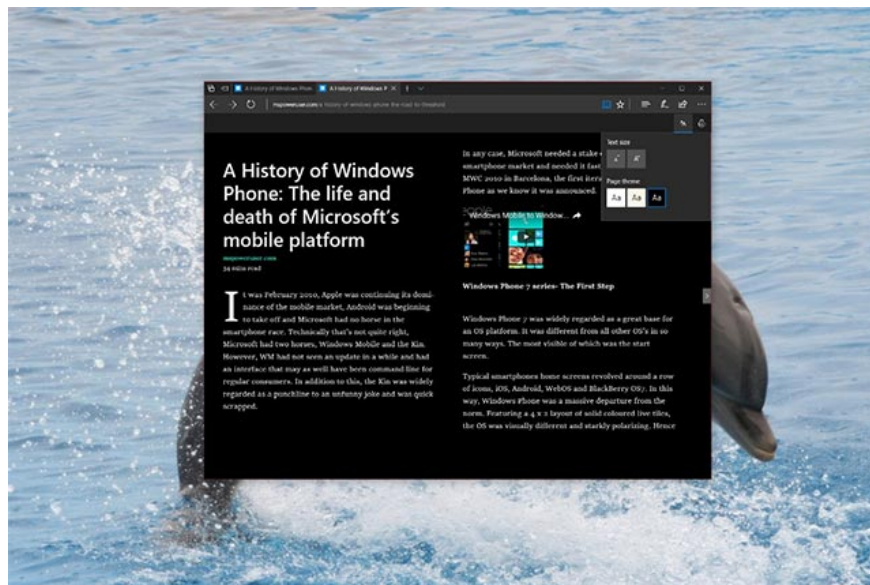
A History of Windows Phon | A History of Windows P ×

mspoweruser.com/a-history-of-windows-phone-the-road-to-threshold

A History of Windows Phone: The life and death of Microsoft's mobile platform

mspoweruser.com

34 mins read

It was February 2010, Apple was continuing its dominance of the mobile market, Android was beginning to take off and Microsoft had no horse in the smartphone race. Technically that's not quite right, Microsoft had two horses, Windows Mobile and the Kin. However, WM had not seen an update in a while and had an interface that may as well have been command line for regular consumers. In addition to this, the Kin was widely regarded as a punchline to an unfunny joke and was quick scrapped.

In any case, Microsoft needed a stake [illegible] smartphone market and needed it fast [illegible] MWC 2010 in Barcelona, the first iter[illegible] Phone as we know it was announced.

Text size

Page theme

Aa Aa Aa

Windows Mobile to Window...

Windows Phone 7 series- The First Step

Windows Phone 7 was widely regarded as a great base for an OS platform. It was different from all other OS's in so many ways. The most visible of which was the start screen.

Typical smartphones home screens revolved around a row of icons, iOS, Android, WebOS and BlackBerry OS7. In this way, Windows Phone was a massive departure from the norm. Featuring a 4 x 2 layout of solid coloured live tiles, the OS was visually different and starkly polarizing. Hence